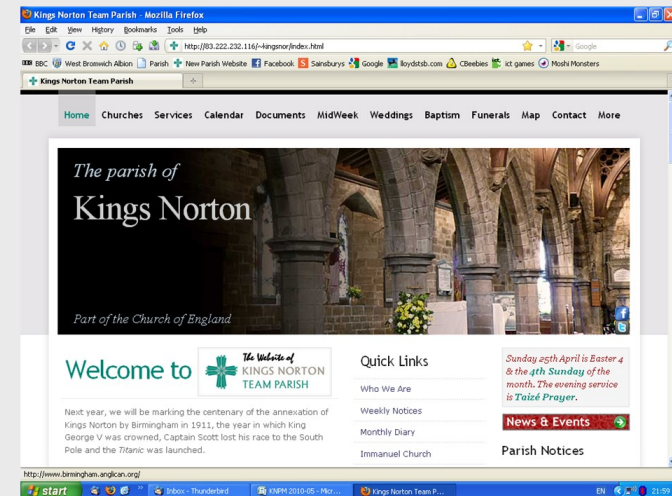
Kings Norton Team Parish - Mozilla Firefox

File Edit View History Bookmarks Tools Help

http://83.222.232.116/~kingsnor/index.html

Google

BBC West Bromwich Albion Parish New Parish Website Facebook Sainsburys Google lloydstsb.com CBeebies ict games Moshi Monsters

Kings Norton Team Parish

Home Churches Services Calendar Documents MidWeek Weddings Baptism Funerals Map Contact More

The parish of
Kings Norton

Part of the Church of England

Welcome to

The Website of
KINGS NORTON
TEAM PARISH

Next year, we will be marking the centenary of the annexation of Kings Norton by Birmingham in 1911, the year in which King George V was crowned, Captain Scott lost his race to the South Pole and the *Titanic* was launched.

Quick Links

Who We Are

Weekly Notices

Monthly Diary

Immanuel Church

Sunday 25th April is Easter 4 & the **4th Sunday** of the month. The evening service is **Taizé Prayer**.

News & Events

Parish Notices

http://www.birmingham.anglican.org/

start

Inbox - Thunderbird

KNPM 2010-05 - Micr...

Kings Norton Team P...

EN

21:59